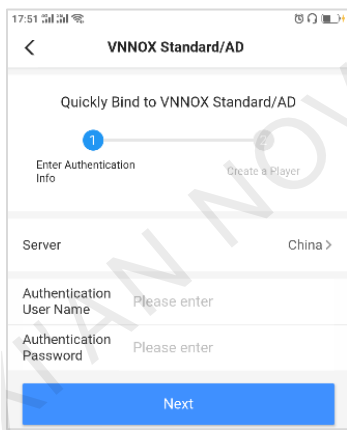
17:51

VNNOX Standard/AD

Quickly Bind to VNNOX Standard/AD

1
Enter Authentication Info

2
Create a Player

Server China >

Authentication User Name Please enter

Authentication Password Please enter

Next

XIAN NOVA